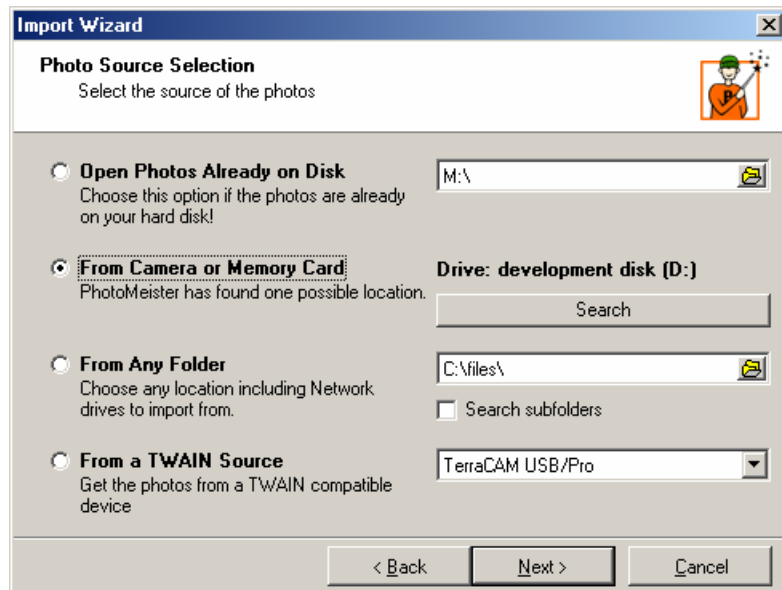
Import Wizard

Photo Source Selection
Select the source of the photos

Open Photos Already on Disk
Choose this option if the photos are already on your hard disk!

M:\

From Camera or Memory Card
PhotoMeister has found one possible location.

Drive: development disk (D:)

Search

From Any Folder
Choose any location including Network drives to import from.

C:\files\

Search subfolders

From a TWAIN Source
Get the photos from a TWAIN compatible device

TerraCAM USB/Pro

< Back

Next >

Cancel